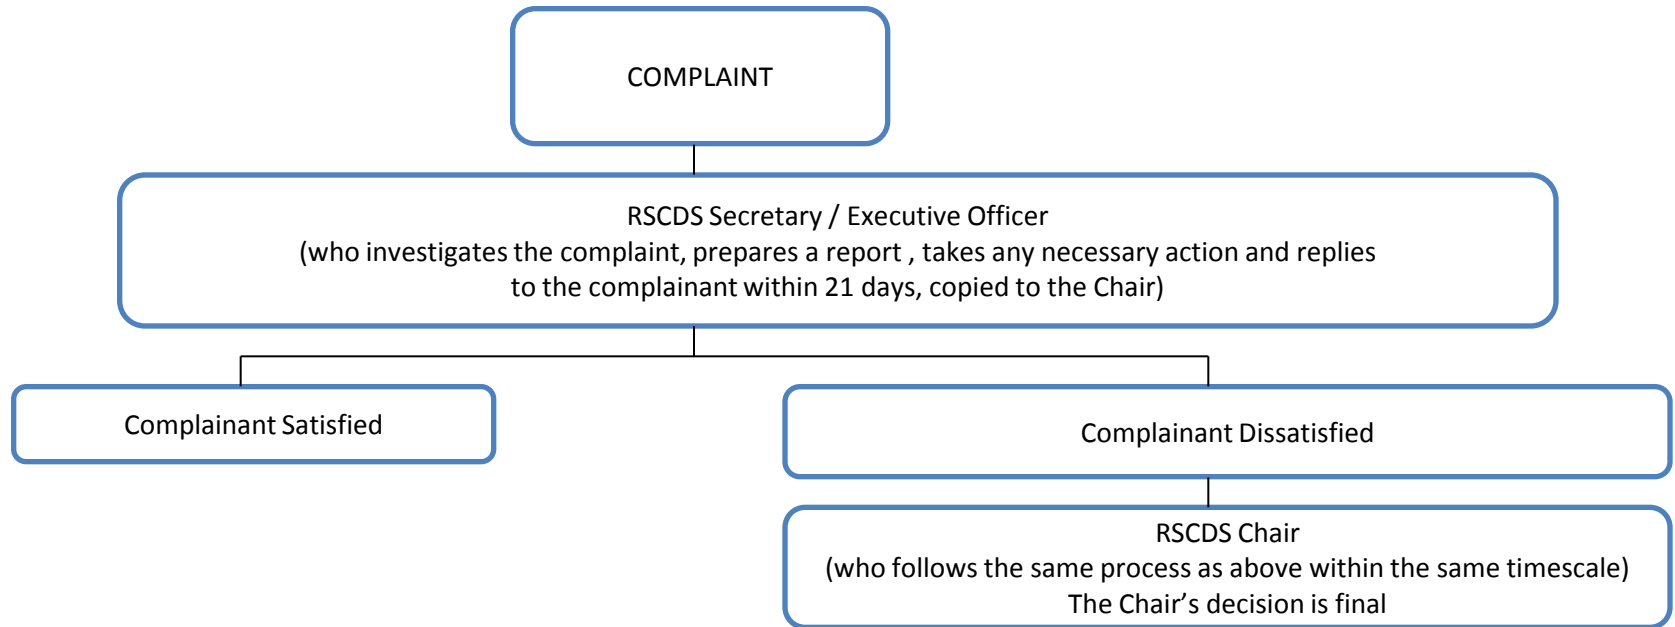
COMPLAINT

RSCDS Secretary / Executive Officer
(who investigates the complaint, prepares a report , takes any necessary action and replies to the complainant within 21 days, copied to the Chair)

Complainant Satisfied

Complainant Dissatisfied

RSCDS Chair
(who follows the same process as above within the same timescale)
The Chair’s decision is final